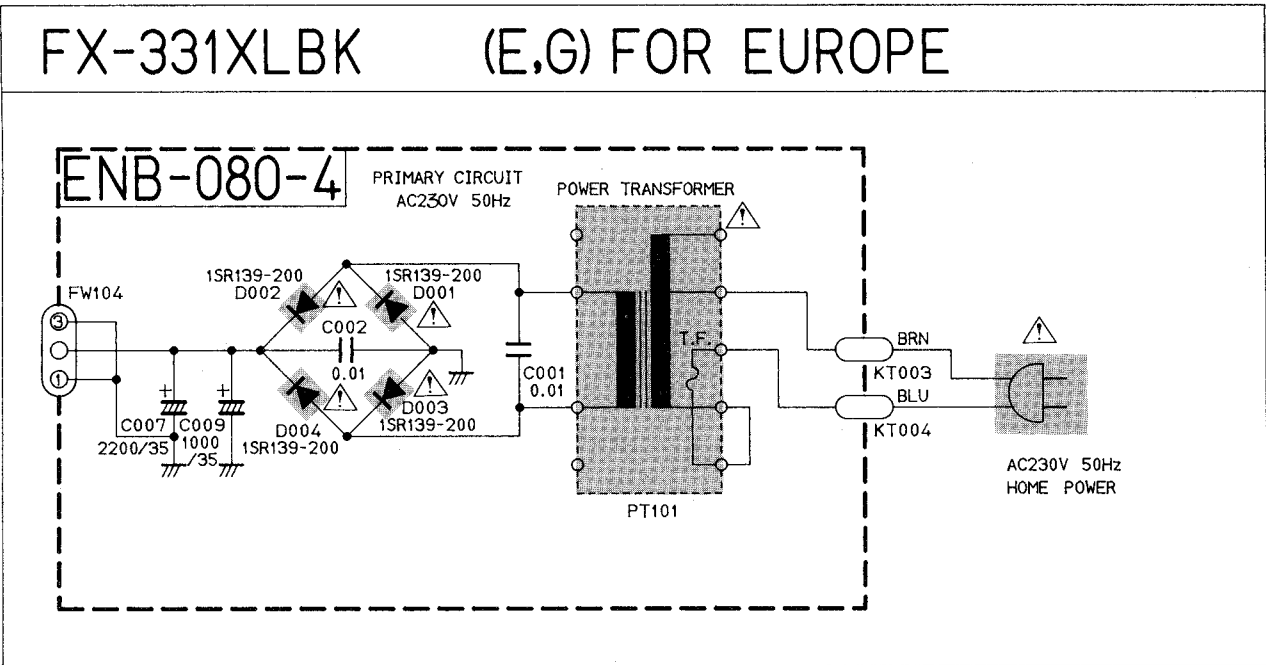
FX-331XLBK (E,G) FOR EUROPE

ENB-080-4

PRIMARY CIRCUIT
AC230V 50Hz

POWER TRANSFORMER

FW104

③

①

1SR139-200
D002

1SR139-200
D001

C002
0.01

D004
1SR139-200

D003
1SR139-200

C001
0.01

C007
2200/35

C009
1000
/35

T.F.

PT101

BRN
KT003

BLU
KT004

AC230V 50Hz
HOME POWER